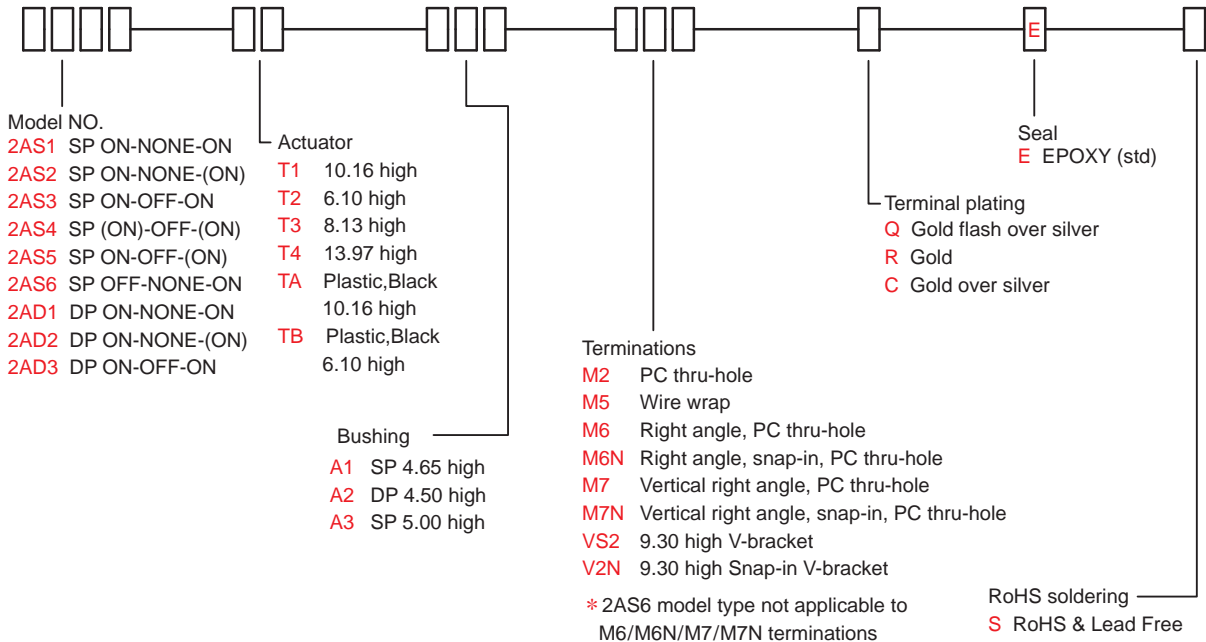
E

Model NO.
2AS1 SP ON-NONE-ON
2AS2 SP ON-NONE-(ON)
2AS3 SP ON-OFF-ON
2AS4 SP (ON)-OFF-(ON)
2AS5 SP ON-OFF-(ON)
2AS6 SP OFF-NONE-ON
2AD1 DP ON-NONE-ON
2AD2 DP ON-NONE-(ON)
2AD3 DP ON-OFF-ON

Actuator
T1 10.16 high
T2 6.10 high
T3 8.13 high
T4 13.97 high
TA Plastic,Black 10.16 high
TB Plastic,Black 6.10 high

Bushing
A1 SP 4.65 high
A2 DP 4.50 high
A3 SP 5.00 high

Terminations
M2 PC thru-hole
M5 Wire wrap
M6 Right angle, PC thru-hole
M6N Right angle, snap-in, PC thru-hole
M7 Vertical right angle, PC thru-hole
M7N Vertical right angle, snap-in, PC thru-hole
VS2 9.30 high V-bracket
V2N 9.30 high Snap-in V-bracket
＊2AS6 model type not applicable to M6/M6N/M7/M7N terminations

Terminal plating
Q Gold flash over silver
R Gold
C Gold over silver

Seal
E EPOXY (std)

RoHS soldering
S RoHS & Lead Free